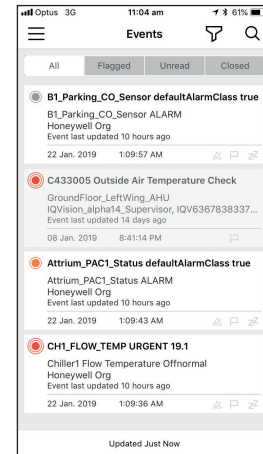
Optus 3G 11:04 am 61%

Events

All Flagged Unread Closed

B1_Parking_CO_Sensor defaultAlarmClass true
B1_Parking_CO_Sensor ALARM
Honeywell Org
Event last updated 10 hours ago
22 Jan. 2019 1:09:57 AM

C433005 Outside Air Temperature Check
GroundFloor_LeftWing_AHU
IQVision_alpha14_Supervisor, IQV6367838337...
Event last updated 14 days ago
08 Jan. 2019 8:41:14 PM

Attrium_PAC1_Status defaultAlarmClass true
Attrium_PAC1_Status ALARM
Honeywell Org
Event last updated 10 hours ago
22 Jan. 2019 1:09:43 AM

CH1_FLOW_TEMP URGENT 19.1
Chiller1 Flow Temperature Offnormal
Honeywell Org
Event last updated 10 hours ago
22 Jan. 2019 1:09:36 AM

Updated Just Now